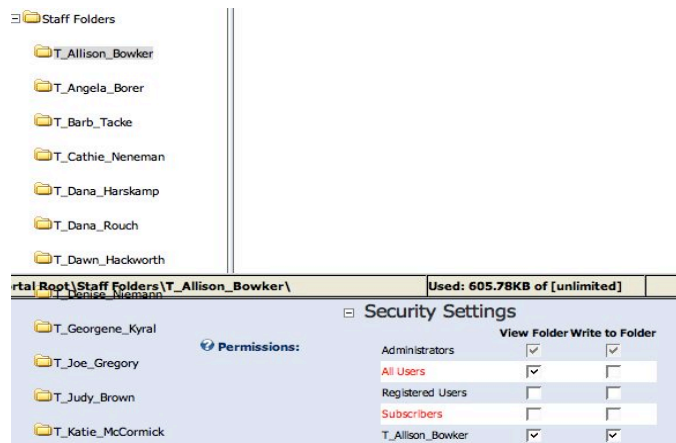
Staff Folders

T_Allison_Bowker

T_Angela_Borer

T_Barb_Tacke

T_Cathie_Neneman

T_Dana_Harskamp

T_Dana_Rouch

T_Dawn_Hackworth

rtal Root\Staff Folders\T_Allison_Bowker\

Used: 605.78KB of [unlimited]

T_Denise_Niemann

T_Georgene_Kyral

T_Joe_Gregory

T_Judy_Brown

T_Katie_McCormick

Security Settings

Permissions:

| | View Folder | Write to Folder |
|---|---|---|
| Administrators | ☑ | ☑ |
| All Users | ☑ | ☐ |
| Registered Users | ☐ | ☐ |
| Subscribers | ☐ | ☐ |
| T_Allison_Bowker | ☑ | ☑ |